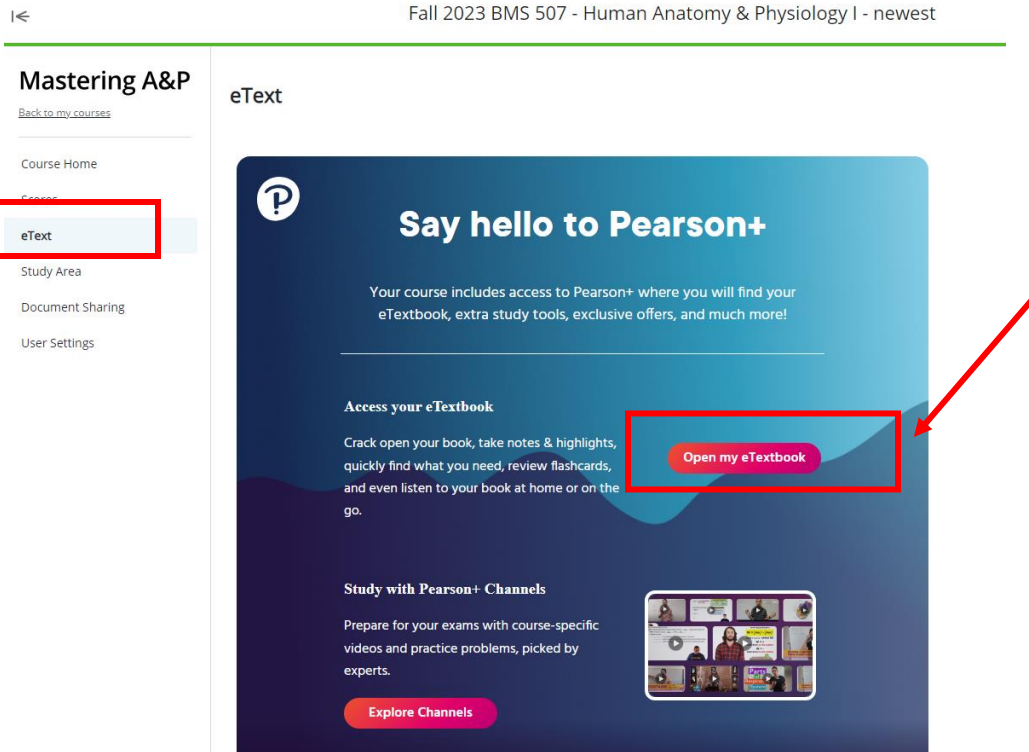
|<

Fall 2023 BMS 507 - Human Anatomy & Physiology I - newest

Mastering A&P

Back to my courses

Course Home

Scores

eText

Study Area

Document Sharing

User Settings

eText

Say hello to Pearson+

Your course includes access to Pearson+ where you will find your eTextbook, extra study tools, exclusive offers, and much more!

Access your eTextbook

Crack open your book, take notes & highlights, quickly find what you need, review flashcards, and even listen to your book at home or on the go.

Open my eTextbook

Study with Pearson+ Channels

Prepare for your exams with course-specific videos and practice problems, picked by experts.

Explore Channels